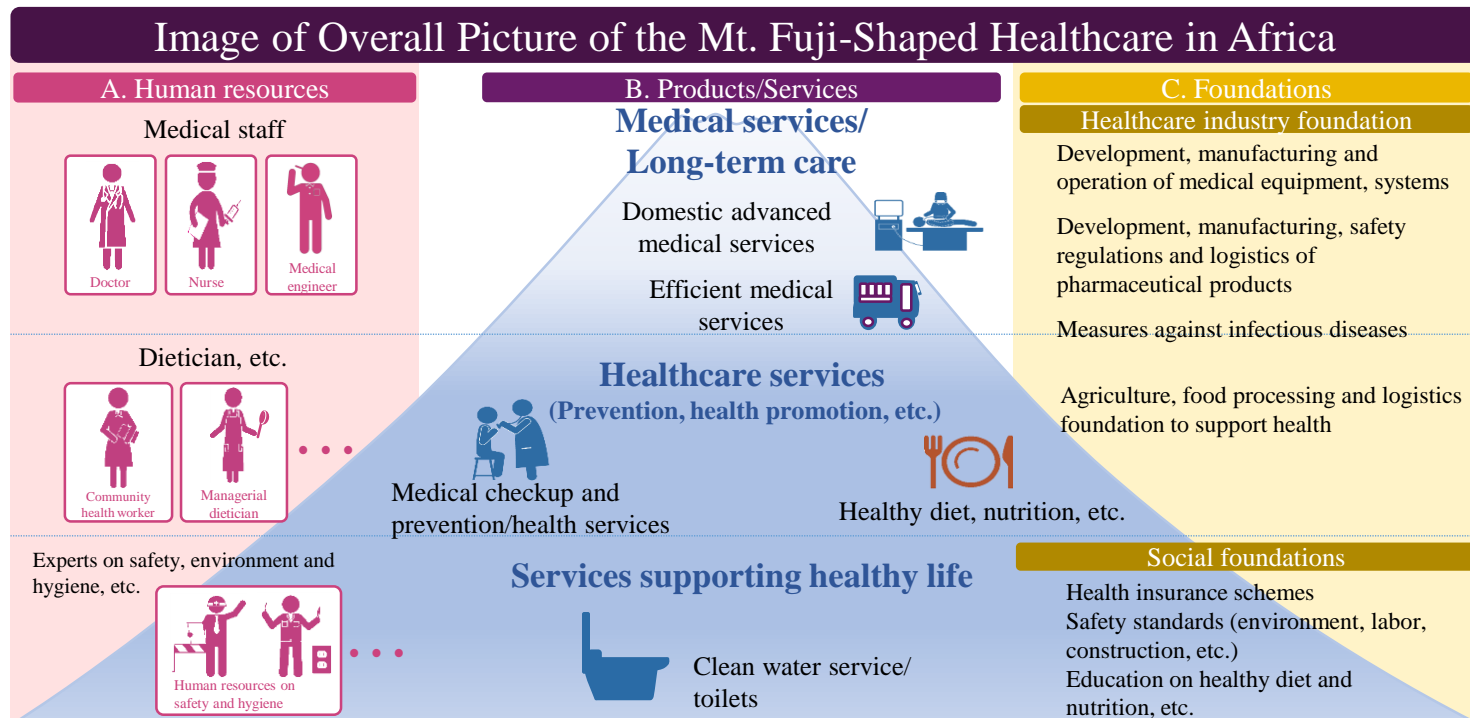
Image of Overall Picture of the Mt. Fuji-Shaped Healthcare in Africa

A. Human resources

Medical staff

Doctor

Nurse

Medical engineer

Dietician, etc.

Community health worker

Managerial dietician

• • •

Experts on safety, environment and hygiene, etc.

Human resources on safety and hygiene

• • •

B. Products/Services

Medical services/ Long-term care

Domestic advanced medical services

Efficient medical services

Healthcare services (Prevention, health promotion, etc.)

Medical checkup and prevention/health services

Healthy diet, nutrition, etc.

Services supporting healthy life

Clean water service/ toilets

C. Foundations

Healthcare industry foundation

Development, manufacturing and operation of medical equipment, systems

Development, manufacturing, safety regulations and logistics of pharmaceutical products

Measures against infectious diseases

Agriculture, food processing and logistics foundation to support health

Social foundations

Health insurance schemes
Safety standards (environment, labor, construction, etc.)
Education on healthy diet and nutrition, etc.